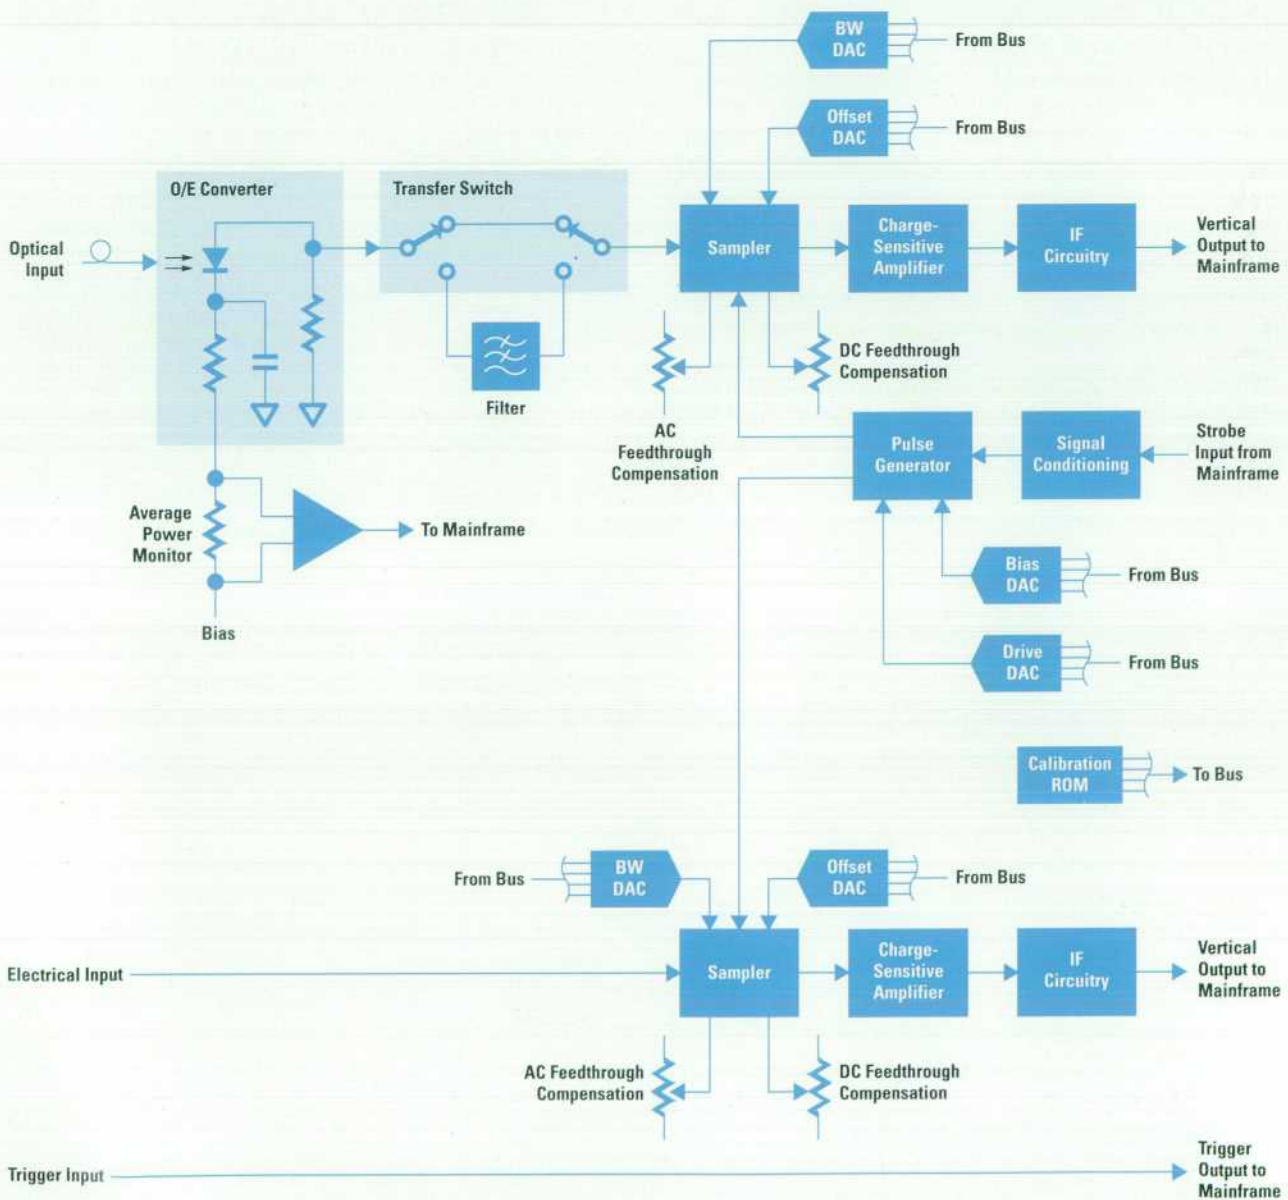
BW DAC
From Bus
Offset DAC
From Bus
O/E Converter
Transfer Switch
Optical Input
Sampler
Charge-Sensitive Amplifier
IF Circuitry
Vertical Output to Mainframe
Filter
AC Feedthrough Compensation
DC Feedthrough Compensation
Pulse Generator
Signal Conditioning
Strobe Input from Mainframe
Average Power Monitor
To Mainframe
Bias
Bias DAC
From Bus
Drive DAC
From Bus
Calibration ROM
To Bus
From Bus
BW DAC
Offset DAC
From Bus
Electrical Input
Sampler
Charge-Sensitive Amplifier
IF Circuitry
Vertical Output to Mainframe
AC Feedthrough Compensation
DC Feedthrough Compensation
Trigger Input
Trigger Output to Mainframe